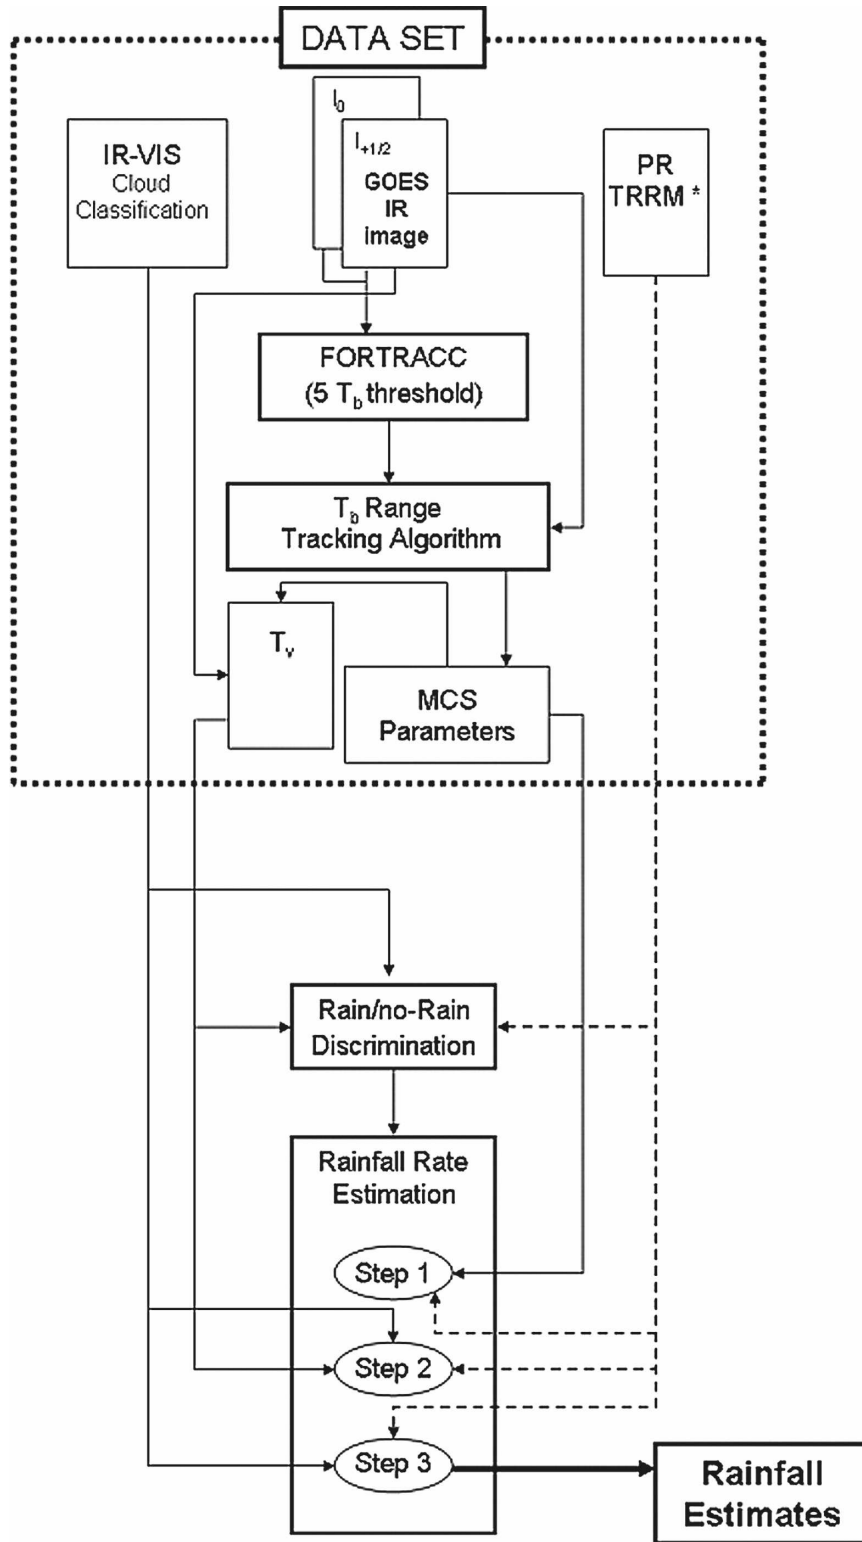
DATA SET

IR-VIS
Cloud
Classification

$I_0$

$I_{+1/2}$
GOES
IR
Image

PR
TRRM *

FORTRACC
(5 $T_b$ threshold)

$T_b$ Range
Tracking Algorithm

$T_v$

MCS
Parameters

Rain/no-Rain
Discrimination

Rainfall Rate
Estimation

Step 1

Step 2

Step 3

Rainfall
Estimates